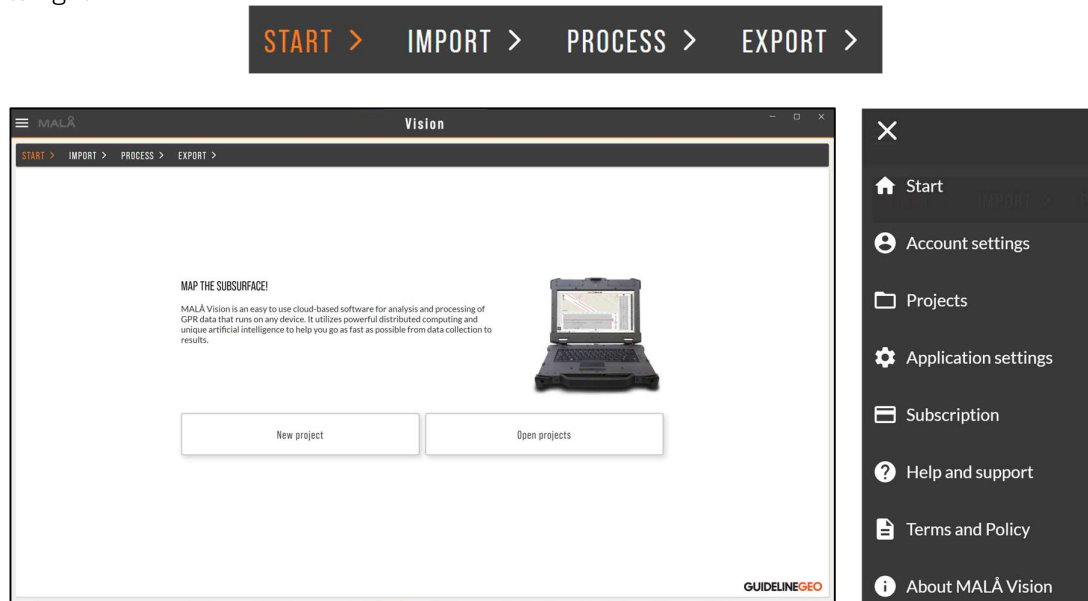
START > IMPORT > PROCESS > EXPORT >

MALÅ

Vision

START > IMPORT > PROCESS > EXPORT >

MAP THE SUBSURFACE!

MALÅ Vision is an easy to use cloud-based software for analysis and processing of GPR data that runs on any device. It utilizes powerful distributed computing and unique artificial intelligence to help you go as fast as possible from data collection to results.

New project

Open projects

GUIDELINEGEO

Start

Account settings

Projects

Application settings

Subscription

Help and support

Terms and Policy

About MALÅ Vision